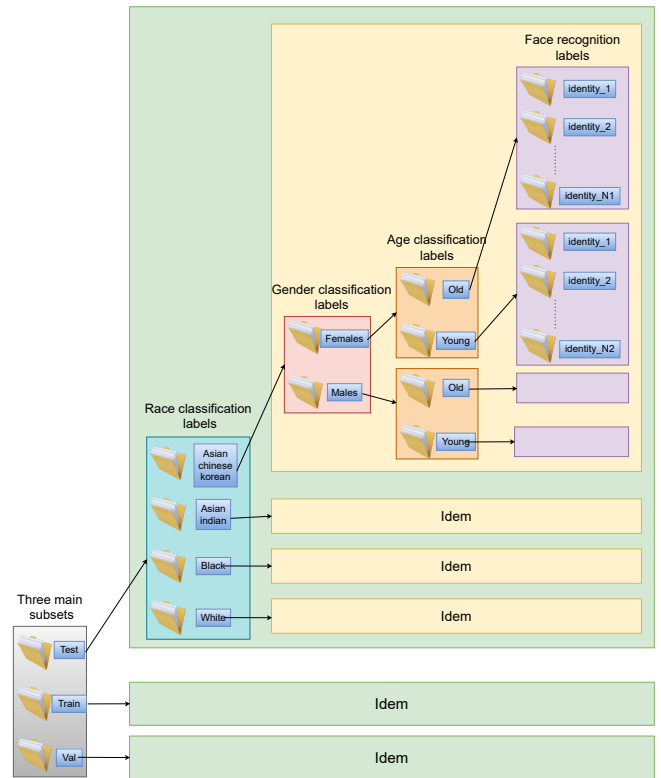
Face recognition labels

identity_1

identity_2

identity_N1

Age classification labels

identity_1

identity_2

identity_N2

Gender classification labels

Old

Females

Young

Males

Old

Young

Race classification labels

Asian chinese korean

Asian indian

Idem

Black

Idem

White

Idem

Three main subsets

Test

Train

Idem

Val

Idem